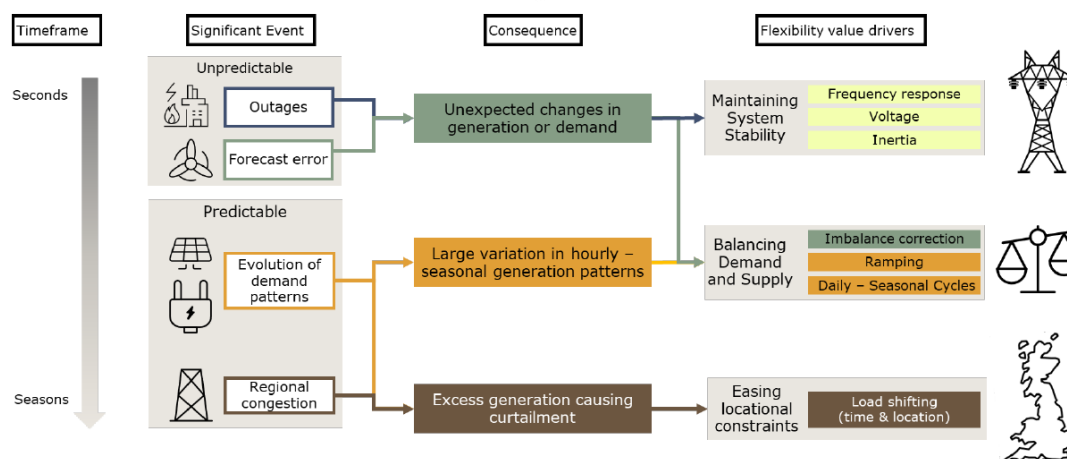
Timeframe

Significant Event

Consequence

Flexibility value drivers

Seconds

Seasons

Unpredictable

Outages

Forecast error

Predictable

Evolution of demand patterns

Regional congestion

Unexpected changes in generation or demand

Large variation in hourly – seasonal generation patterns

Excess generation causing curtailment

Maintaining System Stability

Frequency response

Voltage

Inertia

Balancing Demand and Supply

Imbalance correction

Ramping

Daily – Seasonal Cycles

Easing locational constraints

Load shifting (time & location)